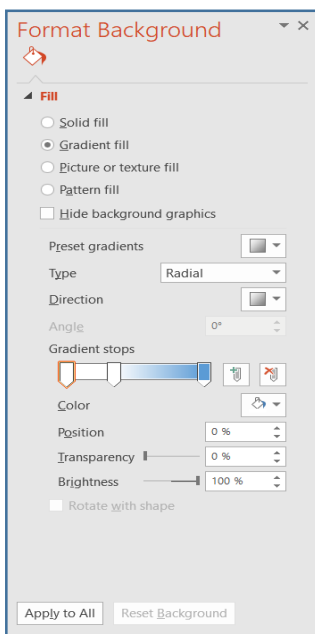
Format Background

Fill

Solid fill

Gradient fill

Picture or texture fill

Pattern fill

Hide background graphics

Preset gradients

Type Radial

Direction

Angle 0°

Gradient stops

Color

Position 0 %

Transparency 0 %

Brightness 100 %

Rotate with shape

Apply to All Reset Background